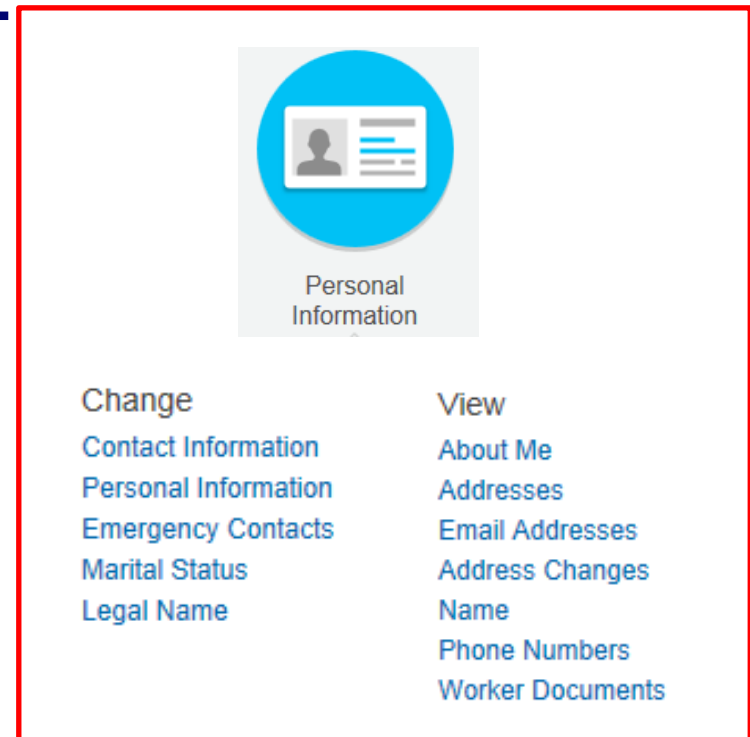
Personal Information

Change
Contact Information
Personal Information
Emergency Contacts
Marital Status
Legal Name

View
About Me
Addresses
Email Addresses
Address Changes
Name
Phone Numbers
Worker Documents